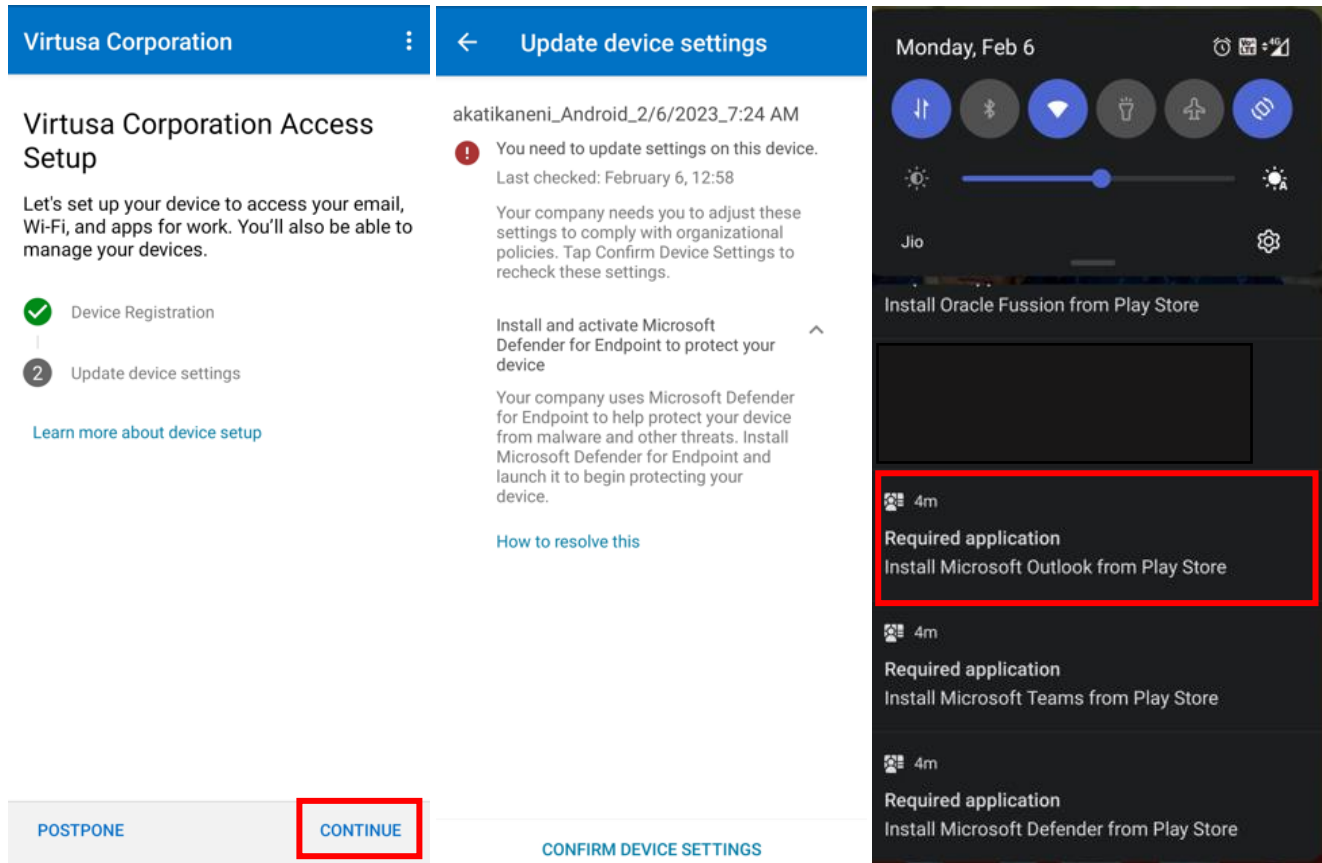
Virtusa Corporation

Virtusa Corporation Access Setup

Let's set up your device to access your email, Wi-Fi, and apps for work. You'll also be able to manage your devices.

Device Registration

2 Update device settings

Learn more about device setup

POSTPONE

CONTINUE

Update device settings

akatikaneni_Android_2/6/2023_7:24 AM

You need to update settings on this device.

Last checked: February 6, 12:58

Your company needs you to adjust these settings to comply with organizational policies. Tap Confirm Device Settings to recheck these settings.

Install and activate Microsoft Defender for Endpoint to protect your device

Your company uses Microsoft Defender for Endpoint to help protect your device from malware and other threats. Install Microsoft Defender for Endpoint and launch it to begin protecting your device.

How to resolve this

CONFIRM DEVICE SETTINGS

Monday, Feb 6

Jio

Install Oracle Fussion from Play Store

4m

Required application

Install Microsoft Outlook from Play Store

4m

Required application

Install Microsoft Teams from Play Store

4m

Required application

Install Microsoft Defender from Play Store